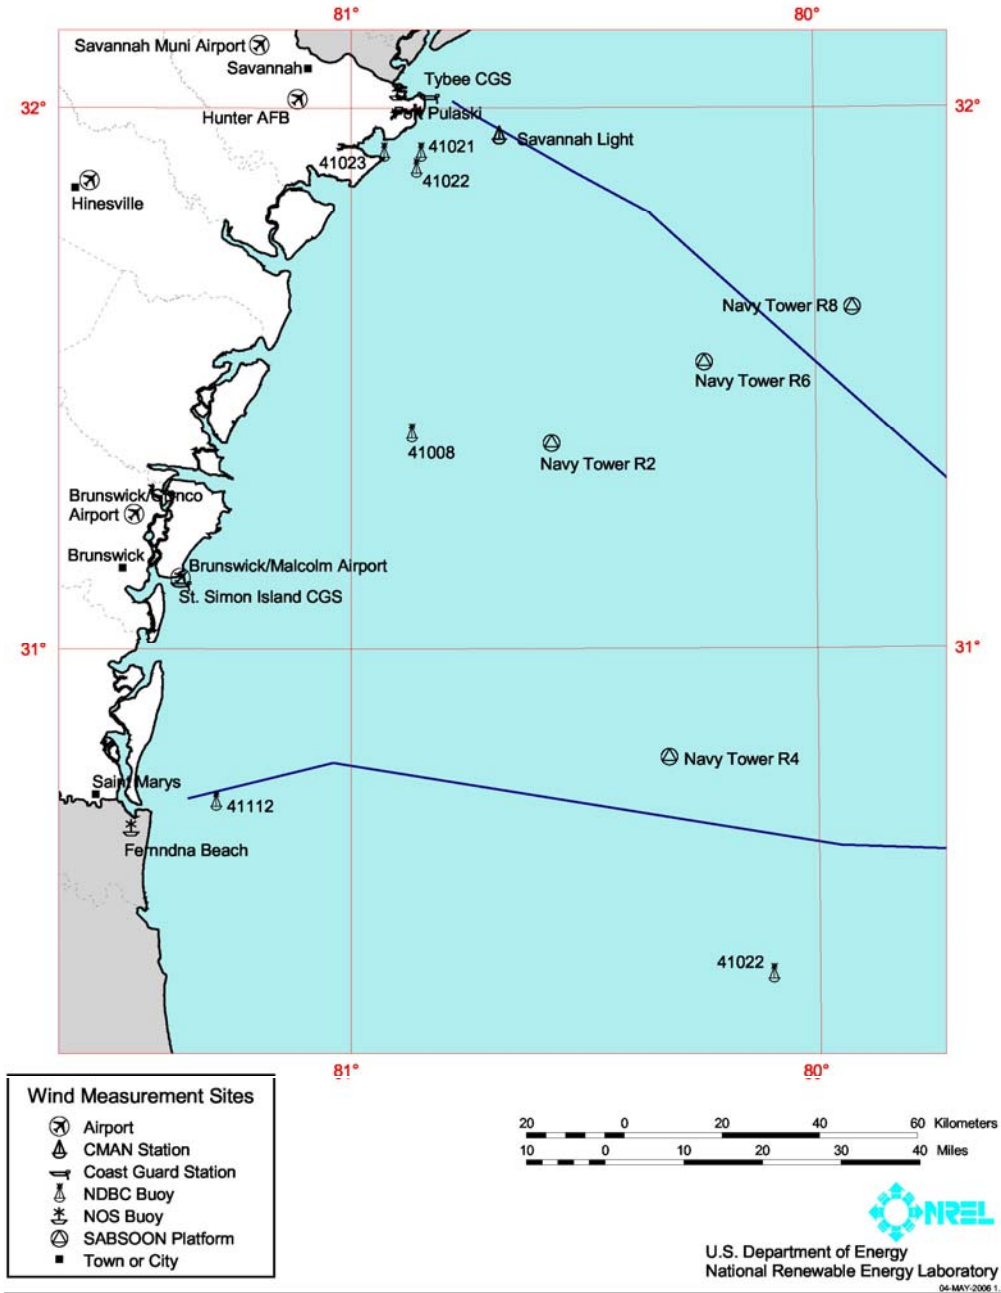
81°
80°
32°
32°
Savannah Muni Airport
Savannah
Tybee CGS
Hunter AFB
Fort Pulaski
Savannah Light
41021
41023
41022
Hinesville
Navy Tower R8
Navy Tower R6
41008
Navy Tower R2
Brunswick/Glynco Airport
Brunswick
Brunswick/Malcolm Airport
St. Simon Island CGS
31°
31°
Navy Tower R4
Saint Marys
41112
Ferndna Beach
41022
81°
80°

Wind Measurement Sites
Airport
CMAN Station
Coast Guard Station
NDBC Buoy
NOS Buoy
SABSOON Platform
Town or City

20 0 20 40 60 Kilometers
10 0 10 20 30 40 Miles

NREL
U.S. Department of Energy
National Renewable Energy Laboratory
04-MAY-2006 1.